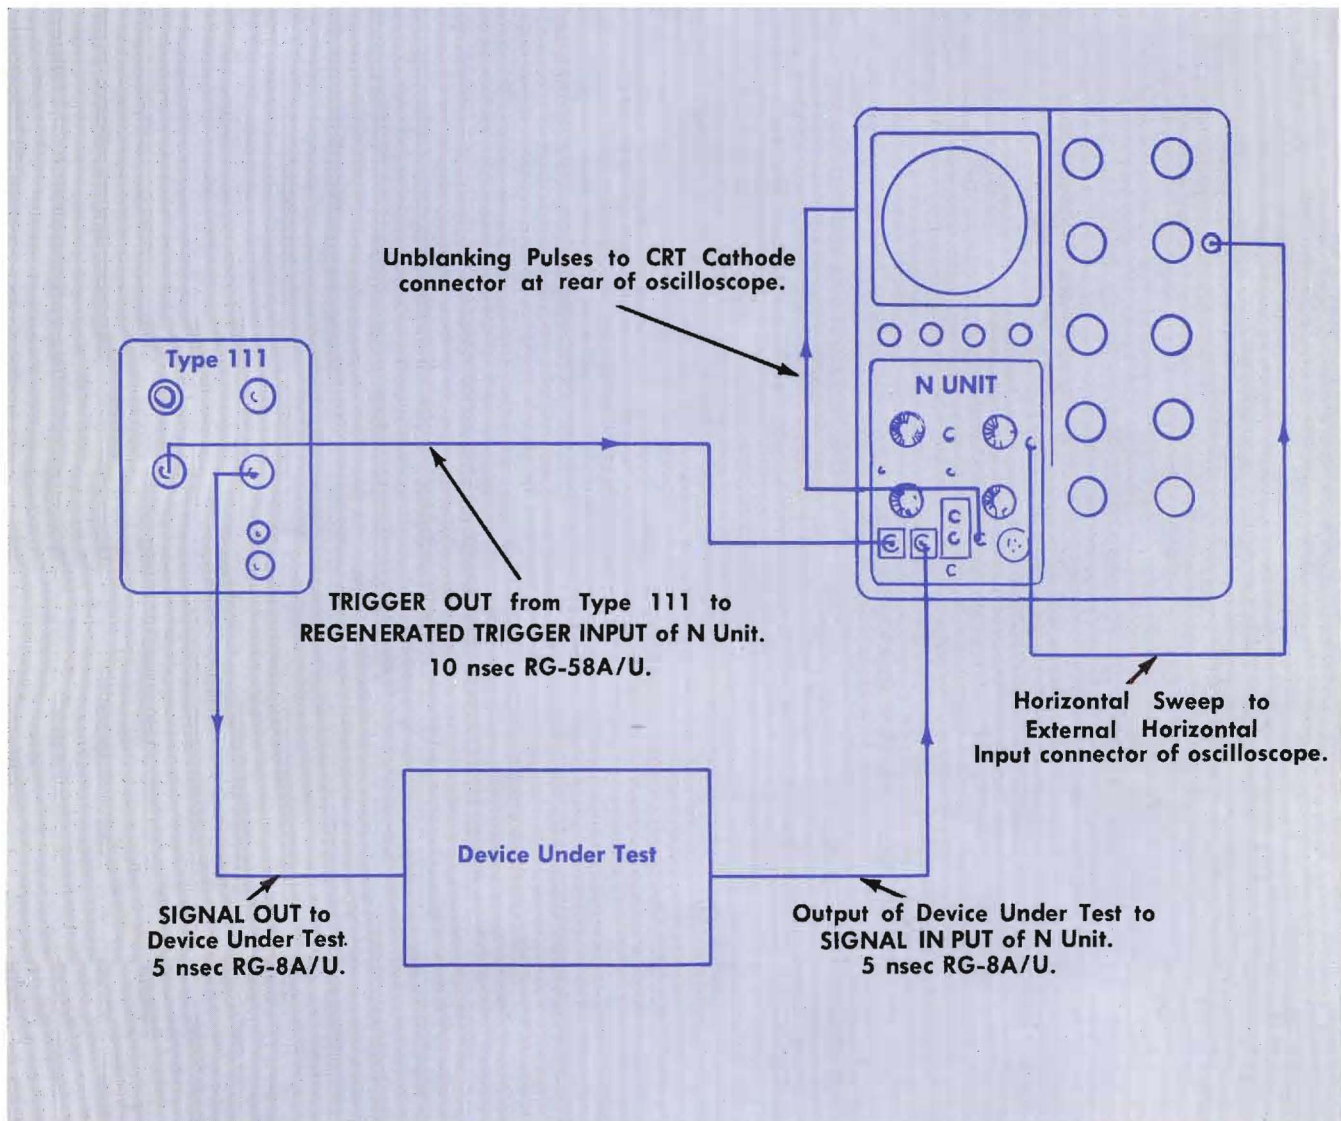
Unblanking Pulses to CRT Cathode connector at rear of oscilloscope.

Type 111

N UNIT

TRIGGER OUT from Type 111 to REGENERATED TRIGGER INPUT of N Unit. 10 nsec RG-58A/U.

Horizontal Sweep to External Horizontal Input connector of oscilloscope.

Device Under Test

SIGNAL OUT to Device Under Test. 5 nsec RG-8A/U.

Output of Device Under Test to SIGNAL IN PUT of N Unit. 5 nsec RG-8A/U.